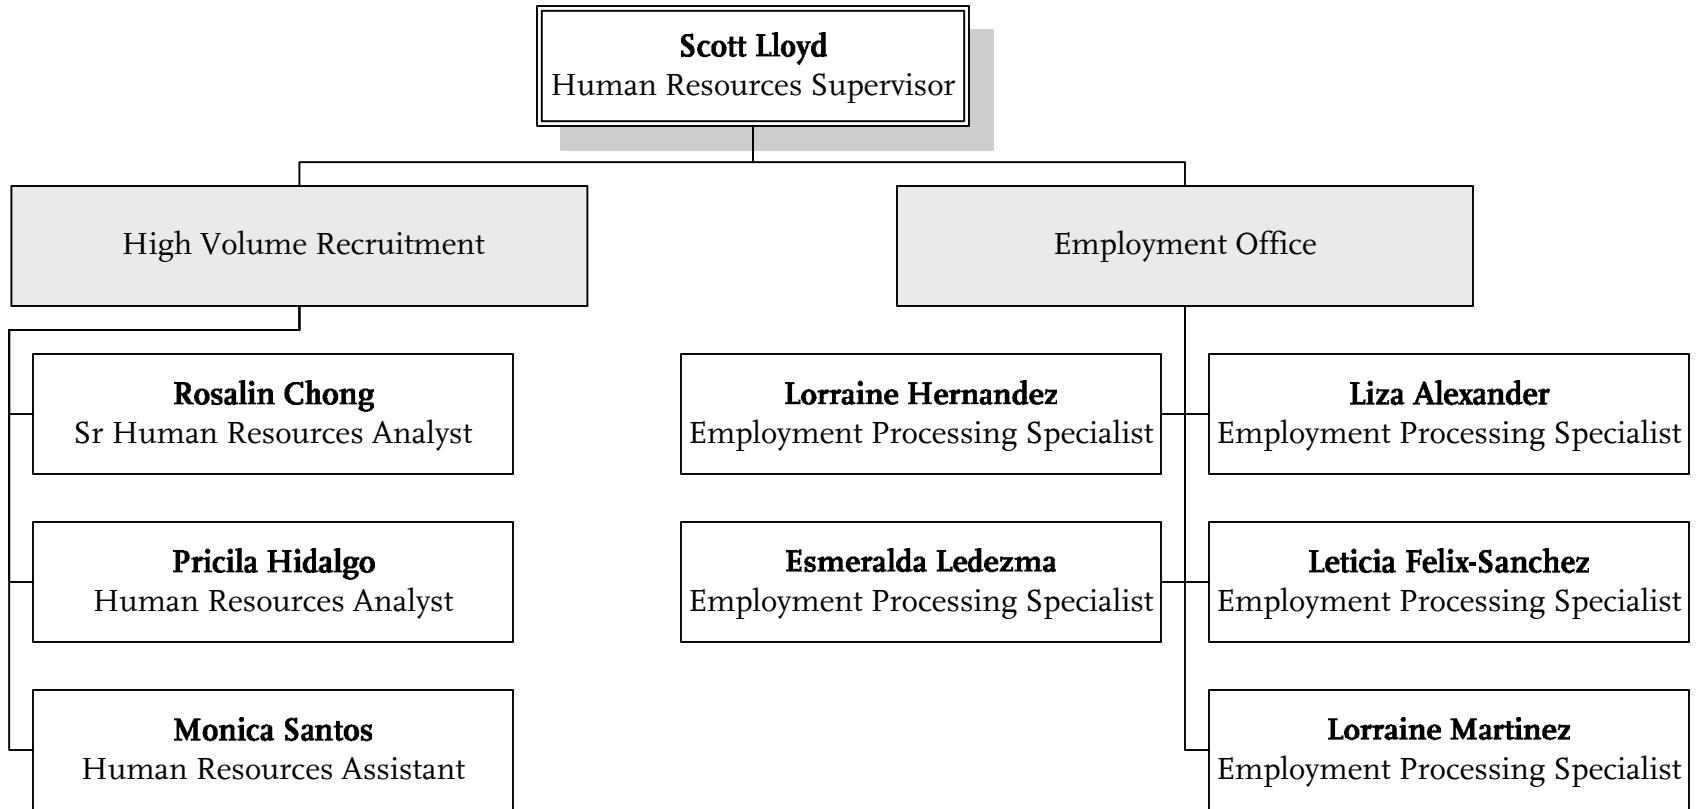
Scott Lloyd
Human Resources Supervisor

High Volume Recruitment

Rosalin Chong
Sr Human Resources Analyst

Pricila Hidalgo
Human Resources Analyst

Monica Santos
Human Resources Assistant

Employment Office

Lorraine Hernandez
Employment Processing Specialist

Liza Alexander
Employment Processing Specialist

Esmeralda Ledezma
Employment Processing Specialist

Leticia Felix-Sanchez
Employment Processing Specialist

Lorraine Martinez
Employment Processing Specialist